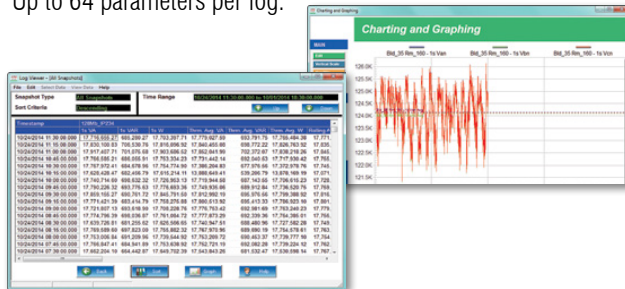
Up to 64 parameters per log.

Charting and Graphing

Charting and Graphing

MAIN

Bld_35 Rm_160 - Ta Van
Bld_35 Rm_160 - Tb Van
Bld_35 Rm_160 - Tc Vcn

126.5K
126.0K
125.5K
125.0K
124.5K
124.0K
123.5K
123.0K
122.5K
122.0K
121.5K

Log Viewer - [All Snapshots]

File Edit Select Data View Data Help

Snapshot Type

Sort Criteria

Time Range

10/24/2014 11:30:00.000 to 10/01/2014 18:30:00.000

Timestamp

10/24/2014 11:30:00.000
10/24/2014 11:15:00.000
10/24/2014 11:00:00.000
10/24/2014 10:45:00.000
10/24/2014 10:30:00.000
10/24/2014 10:15:00.000
10/24/2014 10:00:00.000
10/24/2014 09:45:00.000
10/24/2014 09:30:00.000
10/24/2014 09:15:00.000
10/24/2014 09:00:00.000
10/24/2014 08:45:00.000
10/24/2014 08:30:00.000
10/24/2014 08:15:00.000
10/24/2014 08:00:00.000
10/24/2014 07:45:00.000
10/24/2014 07:30:00.000

17,776,655.27
17,630,100.83
17,617,407.71
17,766,585.21
17,787,972.41
17,628,428.47
17,777,924.70
17,790,226.32
17,693,105.07
17,771,421.39
17,721,007.13
17,774,796.39
17,629,726.91
17,789,589.60
17,703,006.84
17,766,847.41
17,652,294.16

Back
Graph
Help